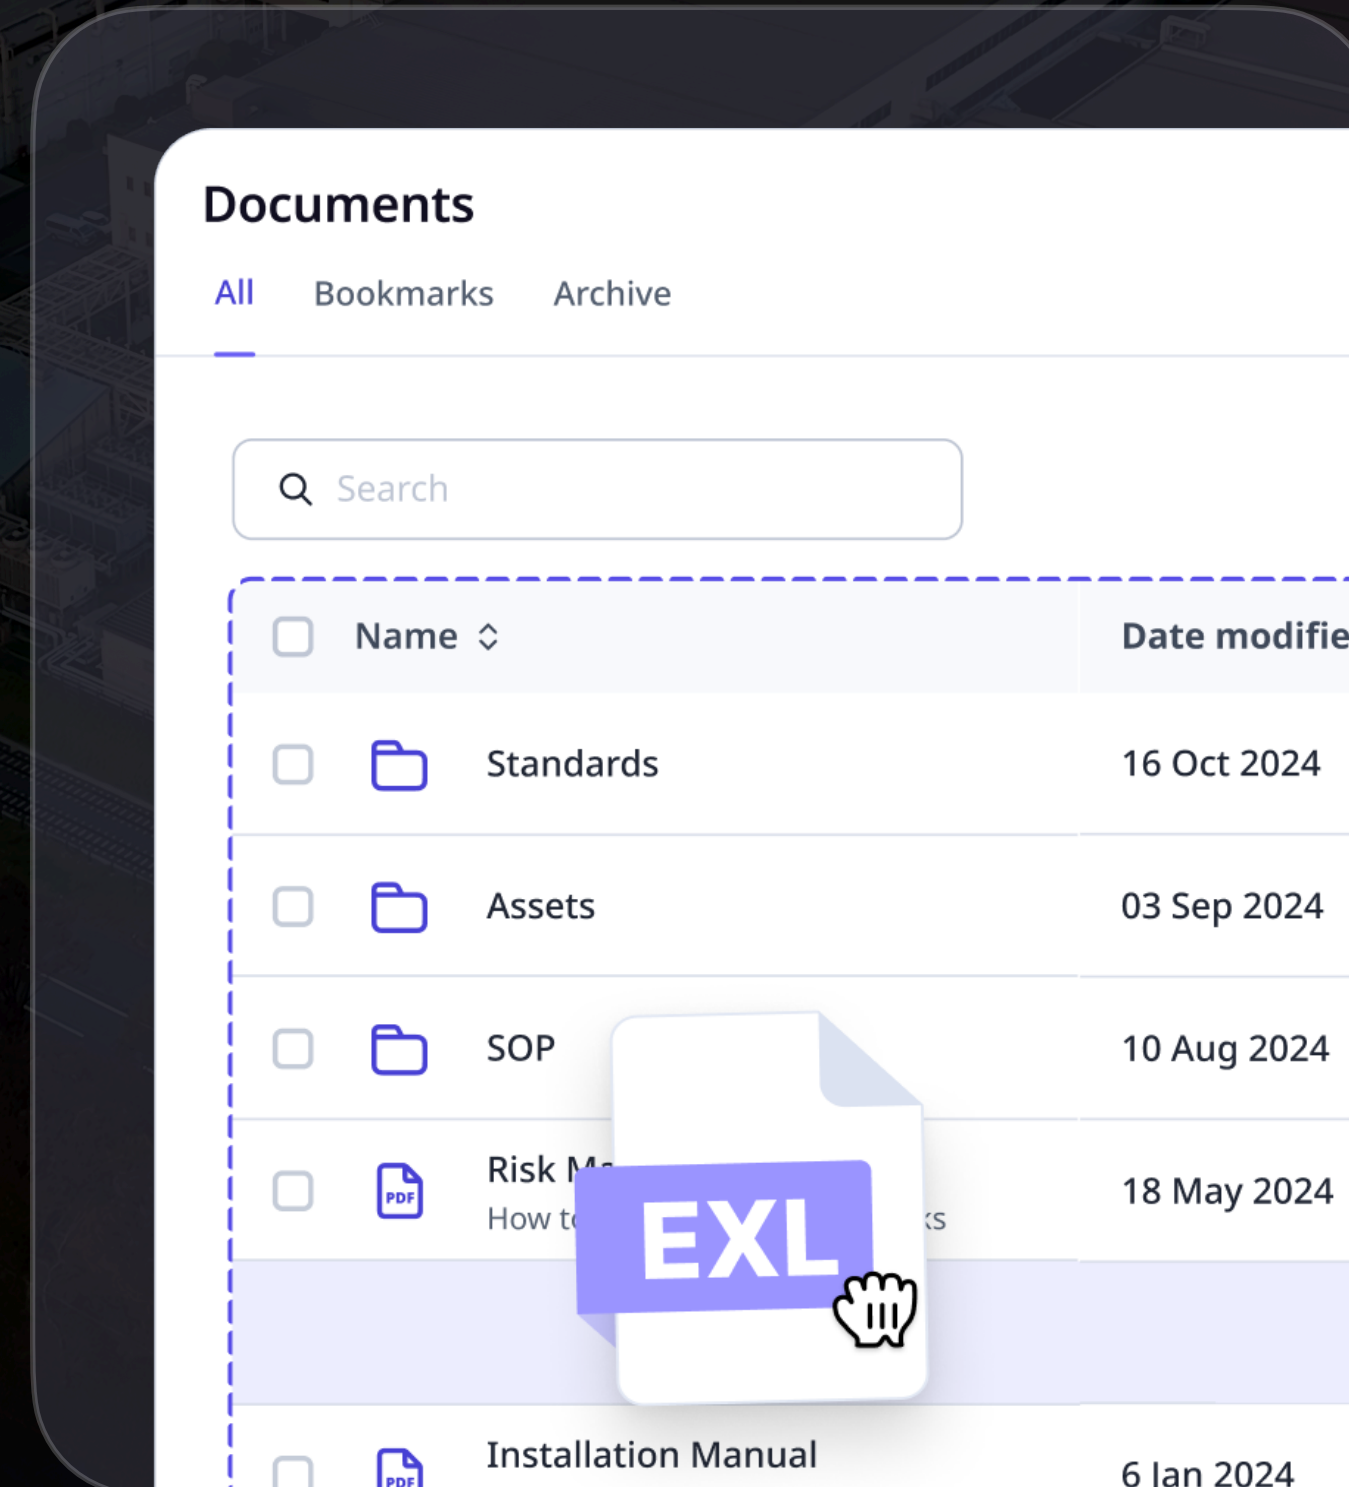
Documents

All Bookmarks Archive

Search

| | Name | Date modifie |
|---|---|---|
| | Standards | 16 Oct 2024 |
| | Assets | 03 Sep 2024 |
| | SOP | 10 Aug 2024 |
| PDF | Risk M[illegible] How t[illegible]ks | 18 May 2024 |
| | | |
| PDF | Installation Manual | 6 Jan 2024 |

EXL